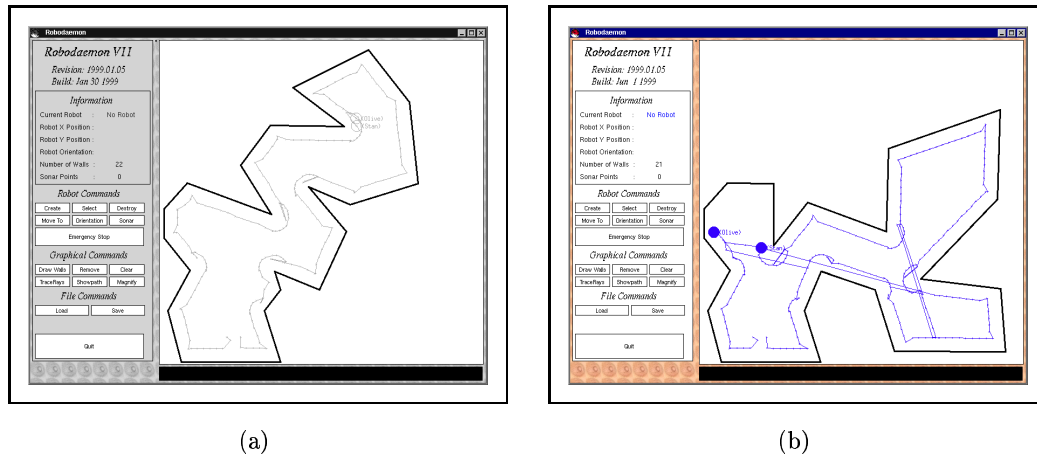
Robodaemon

Robodaemon VII

Revision: 1999.01.05
Build: Jan 30 1999

Information

Current Robot : No Robot
Robot X Position :
Robot Y Position :
Robot Orientation:
Number of Walls : 22
Sonar Points : 0

Robot Commands

Create Select Destroy
Move To Orientation Sonar
Emergency Stop

Graphical Commands

Draw Walls Remove Clear
TraceRays Showpath Magnify

File Commands

Load Save

Quit

(Olive)
(Stan)

Robodaemon

Robodaemon VII

Revision: 1999.01.05
Build: Jun 1 1999

Information

Current Robot : No Robot
Robot X Position :
Robot Y Position :
Robot Orientation:
Number of Walls : 21
Sonar Points : 0

Robot Commands

Create Select Destroy
Move To Orientation Sonar
Emergency Stop

Graphical Commands

Draw Walls Remove Clear
TraceRays Showpath Magnify

File Commands

Load Save

Quit

(Olive)
(Stan)

(a)

(b)